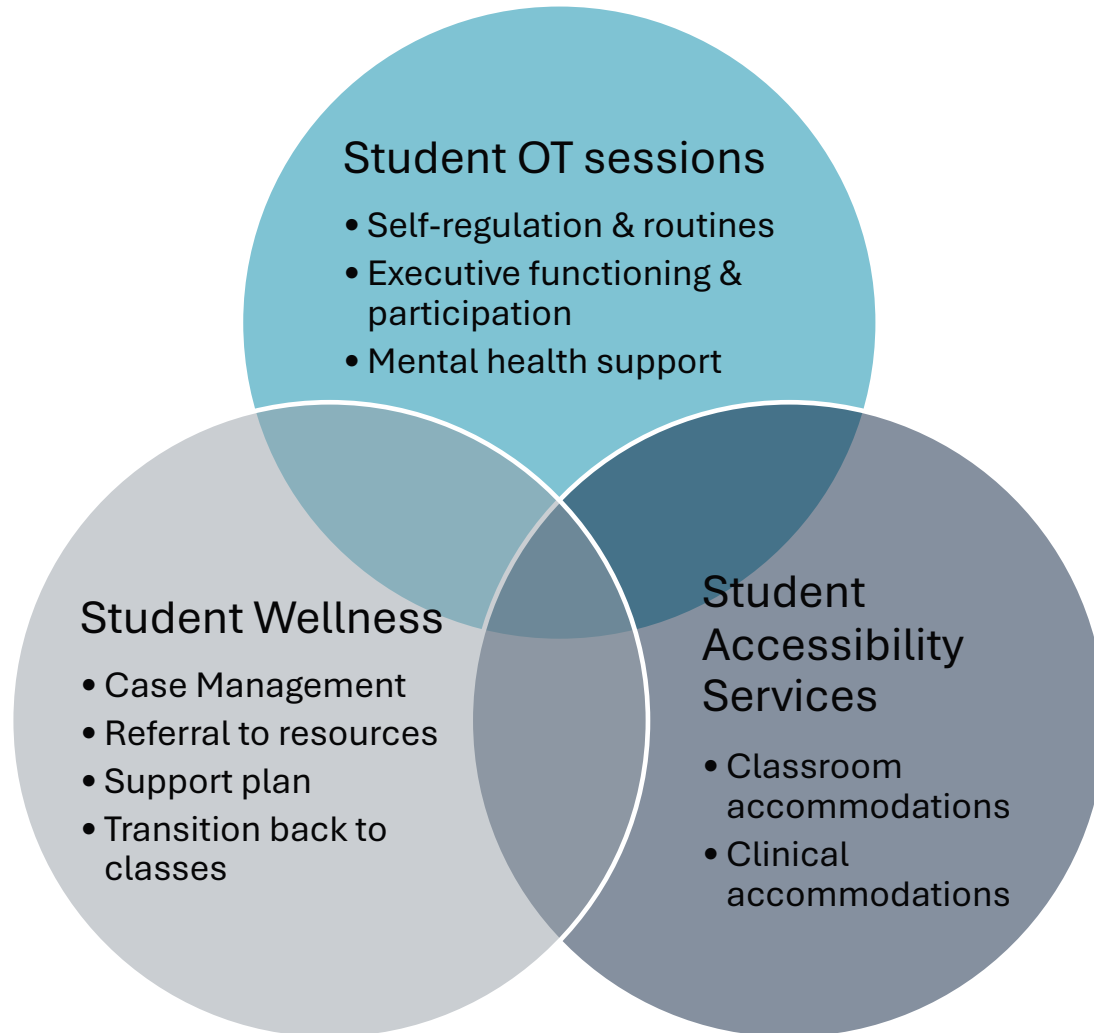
Student OT sessions

- Self-regulation & routines
- Executive functioning & participation
- Mental health support

Student Wellness

- Case Management
- Referral to resources
- Support plan
- Transition back to classes

Student Accessibility Services

- Classroom accommodations
- Clinical accommodations